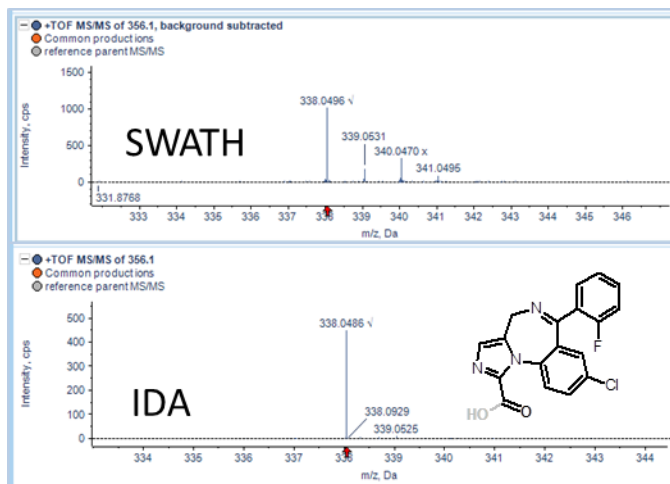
+TOF MS/MS of 356.1, background subtracted
Common productions
reference parent MS/MS

1500
1000
500
0
Intensity, cps

338.0496 √
339.0531
340.0470 x
341.0495
331.8768

SWATH

333 334 335 336 337 338 339 340 341 342 343 344 345 346
m/z, Da

+TOF MS/MS of 356.1
Common productions
reference parent MS/MS

500
400
300
200
100
0
Intensity, cps

338.0486 √
338.0929
339.0525

IDA

N
N
N
F
Cl
HO
O

334 335 336 337 338 339 340 341 342 343 344
m/z, Da